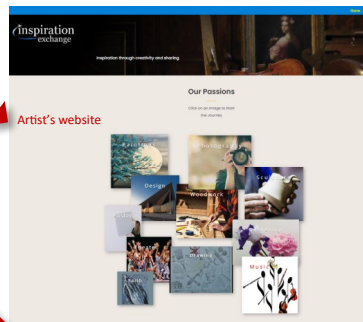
Home

inspiration exchange

Inspiration through creativity and sharing

Artist's website

Our Passions

Click on an image to start the journey

Painting

Photography

Design

Woodwork

Sculpture

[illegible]

Music

Drawing

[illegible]

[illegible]